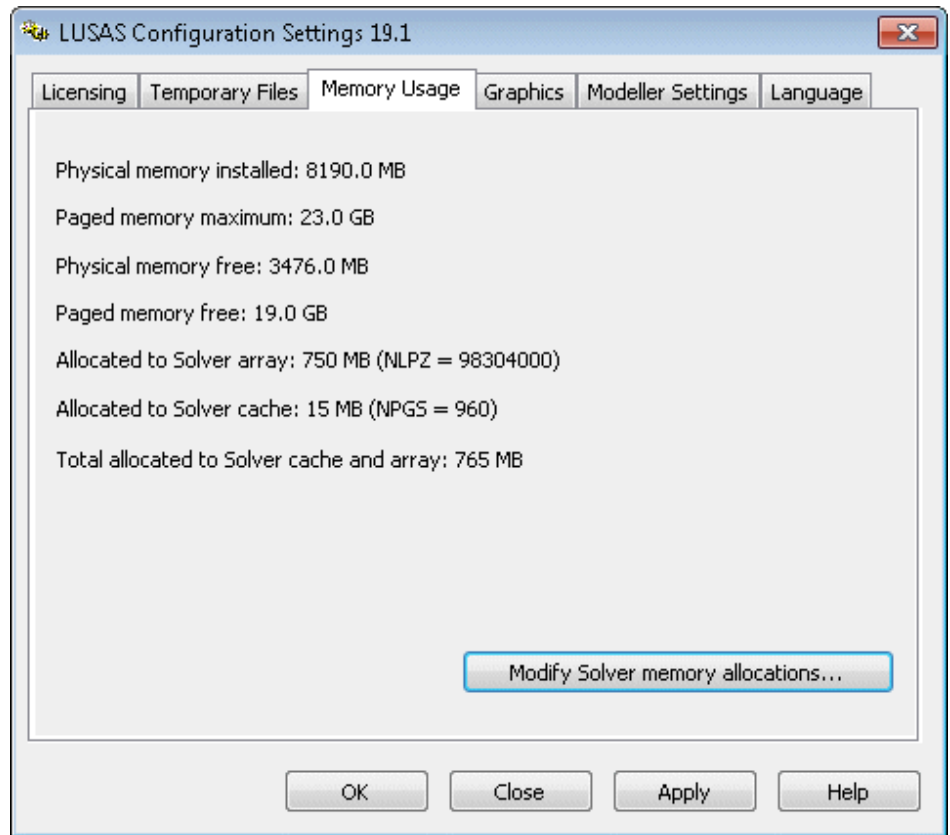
LUSAS Configuration Settings 19.1

Licensing | Temporary Files | Memory Usage | Graphics | Modeller Settings | Language

Physical memory installed: 8190.0 MB

Paged memory maximum: 23.0 GB

Physical memory free: 3476.0 MB

Paged memory free: 19.0 GB

Allocated to Solver array: 750 MB (NLPZ = 98304000)

Allocated to Solver cache: 15 MB (NPGS = 960)

Total allocated to Solver cache and array: 765 MB

Modify Solver memory allocations...

OK | Close | Apply | Help